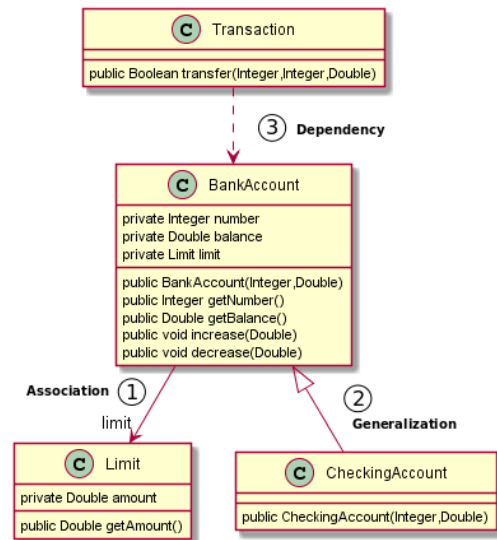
C Transaction

public Boolean transfer(Integer,Integer,Double)

③ Dependency

C BankAccount

private Integer number
private Double balance
private Limit limit

public BankAccount(Integer,Double)
public Integer getNumber()
public Double getBalance()
public void increase(Double)
public void decrease(Double)

Association ①

limit

② Generalization

C Limit

private Double amount

public Double getAmount()

C CheckingAccount

public CheckingAccount(Integer,Double)